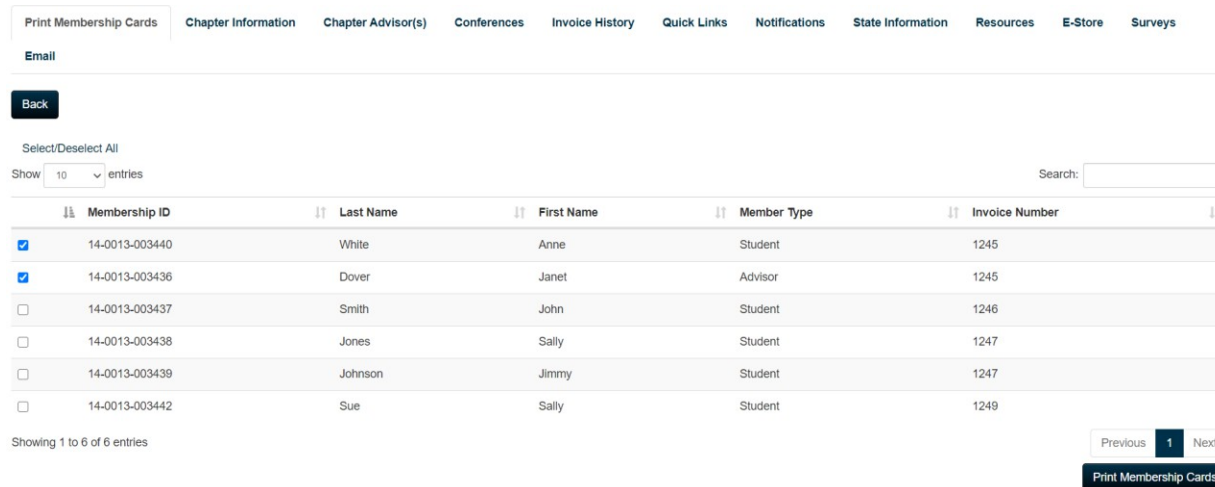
Print Membership Cards | Chapter Information | Chapter Advisor(s) | Conferences | Invoice History | Quick Links | Notifications | State Information | Resources | E-Store | Surveys | Email

Back

Select/Deselect All

Show 10 entries

Search:

| | Membership ID | Last Name | First Name | Member Type | Invoice Number |
|---|---|---|---|---|---|
| ☑ | 14-0013-003440 | White | Anne | Student | 1245 |
| ☑ | 14-0013-003436 | Dover | Janet | Advisor | 1245 |
| ☐ | 14-0013-003437 | Smith | John | Student | 1246 |
| ☐ | 14-0013-003438 | Jones | Sally | Student | 1247 |
| ☐ | 14-0013-003439 | Johnson | Jimmy | Student | 1247 |
| ☐ | 14-0013-003442 | Sue | Sally | Student | 1249 |

Showing 1 to 6 of 6 entries

Previous 1 Next

Print Membership Cards